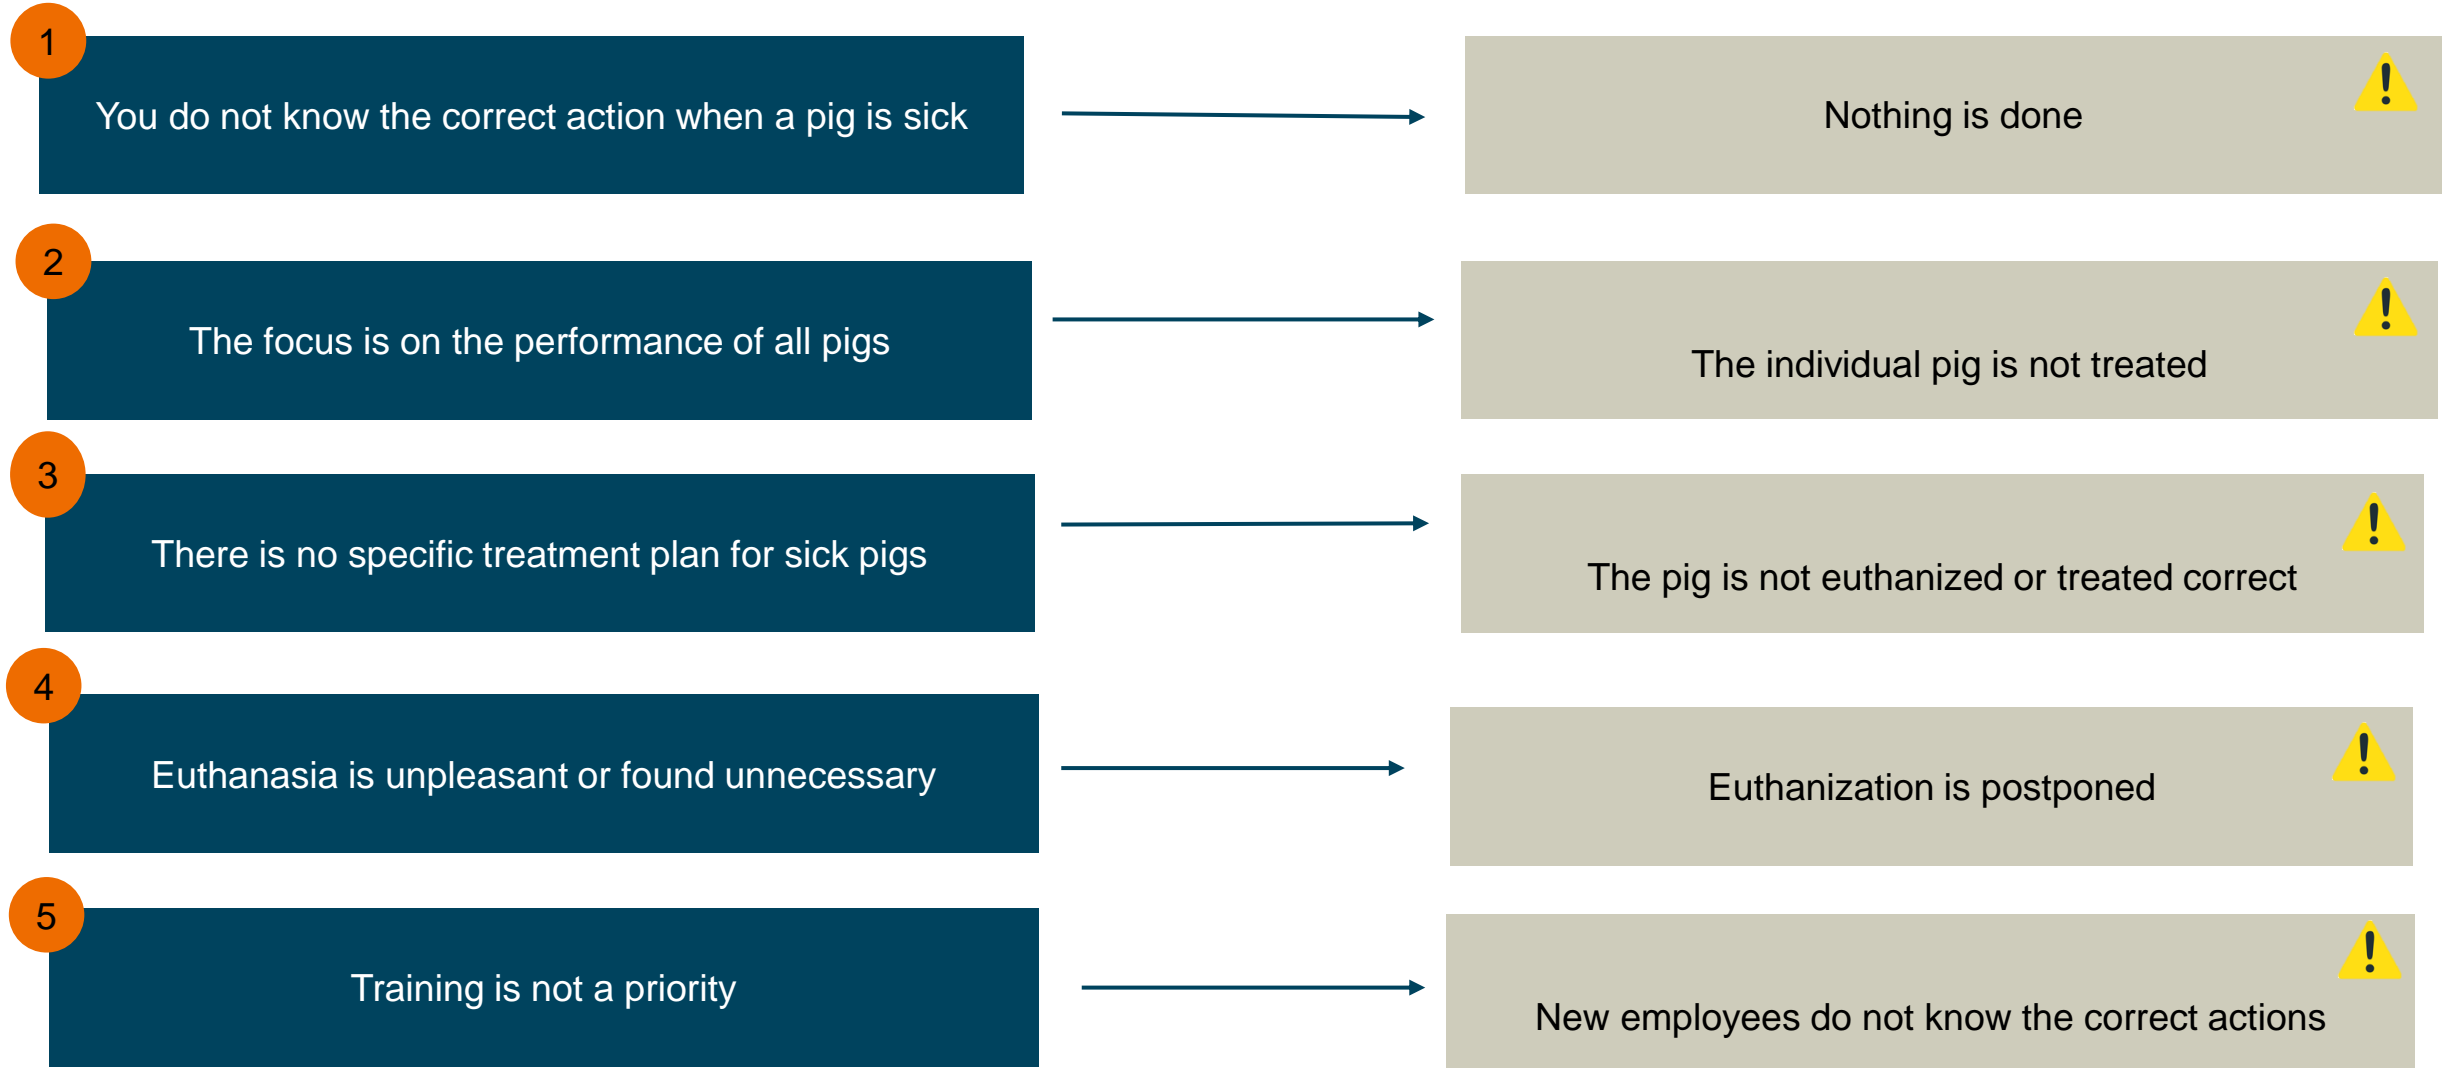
1

You do not know the correct action when a pig is sick

Nothing is done

2

The focus is on the performance of all pigs

The individual pig is not treated

3

There is no specific treatment plan for sick pigs

The pig is not euthanized or treated correct

4

Euthanasia is unpleasant or found unnecessary

Euthanization is postponed

5

Training is not a priority

New employees do not know the correct actions